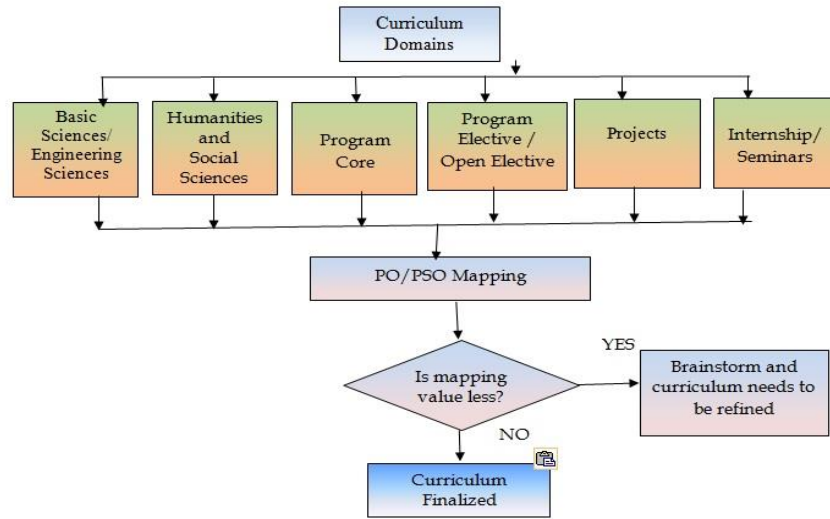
Curriculum Domains

Basic Sciences/ Engineering Sciences

Humanities and Social Sciences

Program Core

Program Elective / Open Elective

Projects

Internship/ Seminars

PO/PSO Mapping

Is mapping value less?

YES

Brainstorm and curriculum needs to be refined

NO

Curriculum Finalized